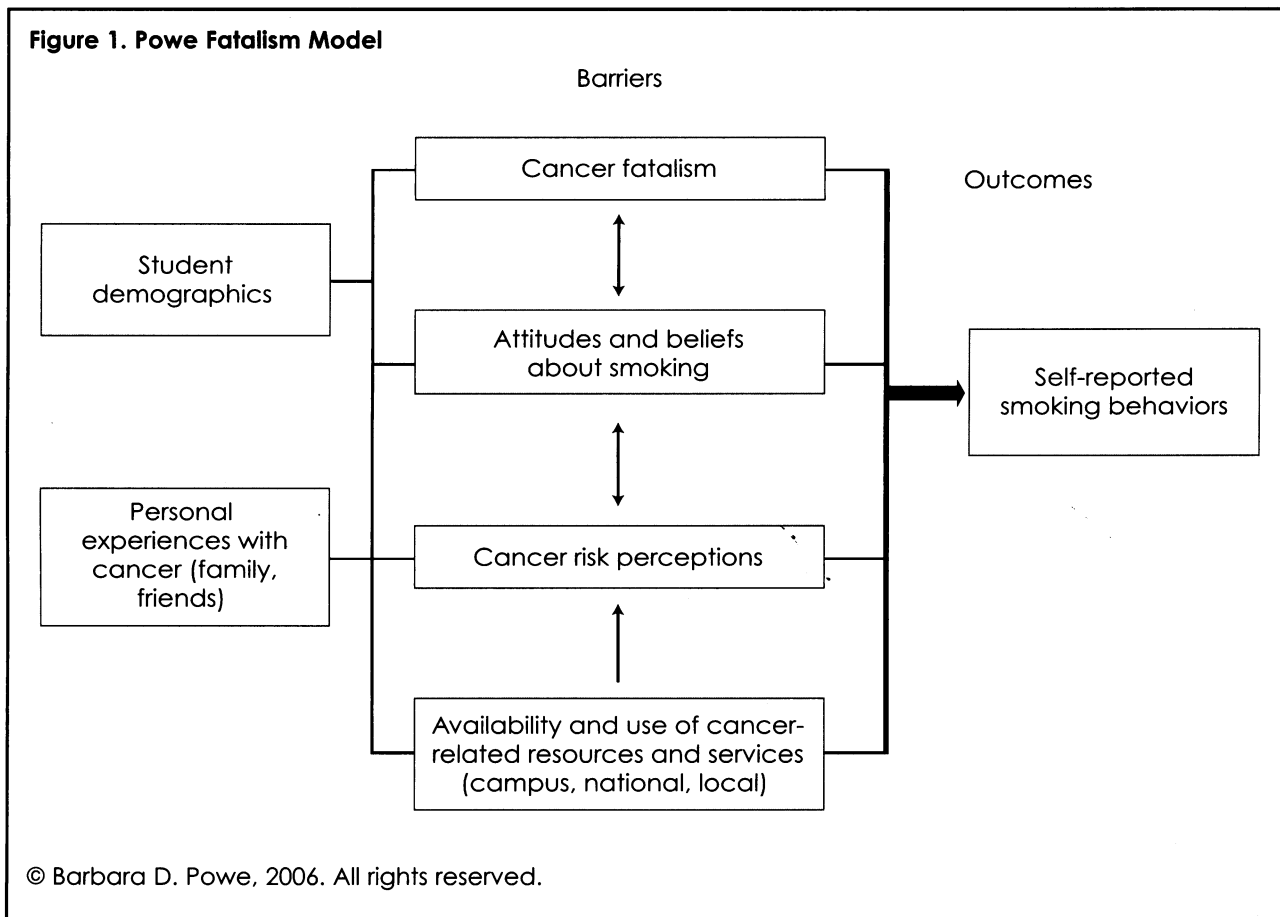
Figure 1. Powe Fatalism Model

Barriers

Cancer fatalism

Outcomes

Student demographics

Attitudes and beliefs about smoking

Self-reported smoking behaviors

Personal experiences with cancer (family, friends)

Cancer risk perceptions

Availability and use of cancer-related resources and services (campus, national, local)

© Barbara D. Powe, 2006. All rights reserved.